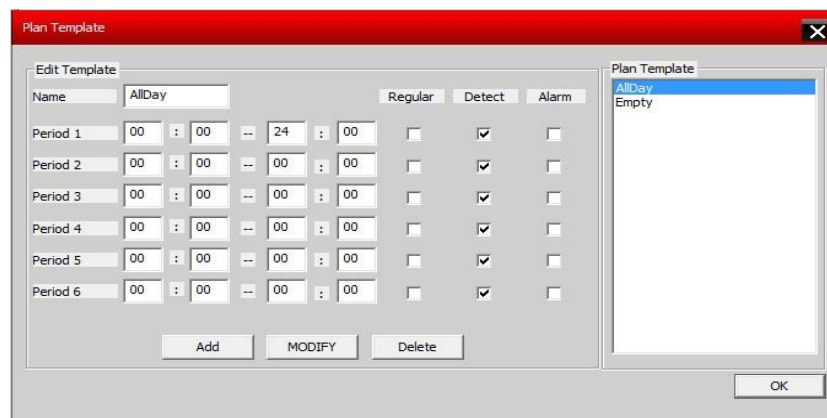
Plan Template

Edit Template

Name AllDay

Regular Detect Alarm

| | | | | | | | | | |
|---|---|---|---|---|---|---|---|---|---|
| Period 1 | 00 | : | 00 | -- | 24 | : | 00 | | |
| Period 2 | 00 | : | 00 | -- | 00 | : | 00 | | |
| Period 3 | 00 | : | 00 | -- | 00 | : | 00 | | |
| Period 4 | 00 | : | 00 | -- | 00 | : | 00 | | |
| Period 5 | 00 | : | 00 | -- | 00 | : | 00 | | |
| Period 6 | 00 | : | 00 | -- | 00 | : | 00 | | |

Add MODIFY Delete

Plan Template

AllDay
Empty

OK